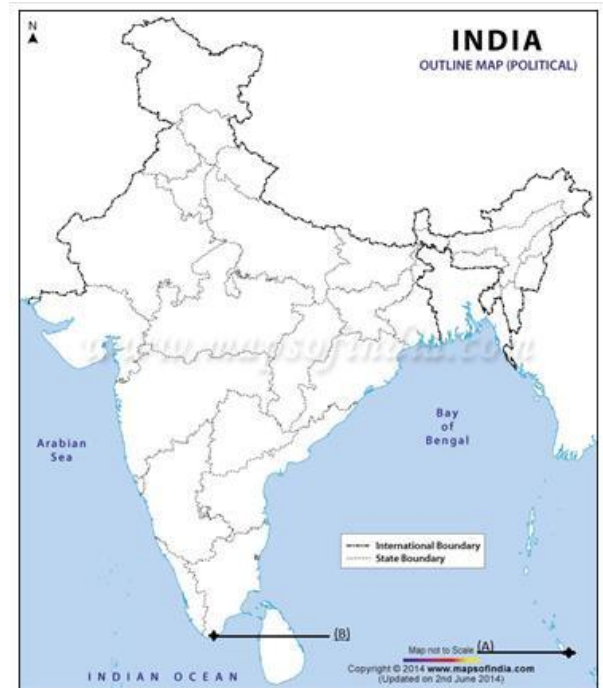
N

INDIA
OUTLINE MAP (POLITICAL)

www.mapsofindia.com

Arabian Sea

Bay of Bengal

International Boundary
State Boundary

(B)

Map not to Scale (A)

Copyright © 2014 www.mapsofindia.com
(Updated on 2nd June 2014)

INDIAN OCEAN